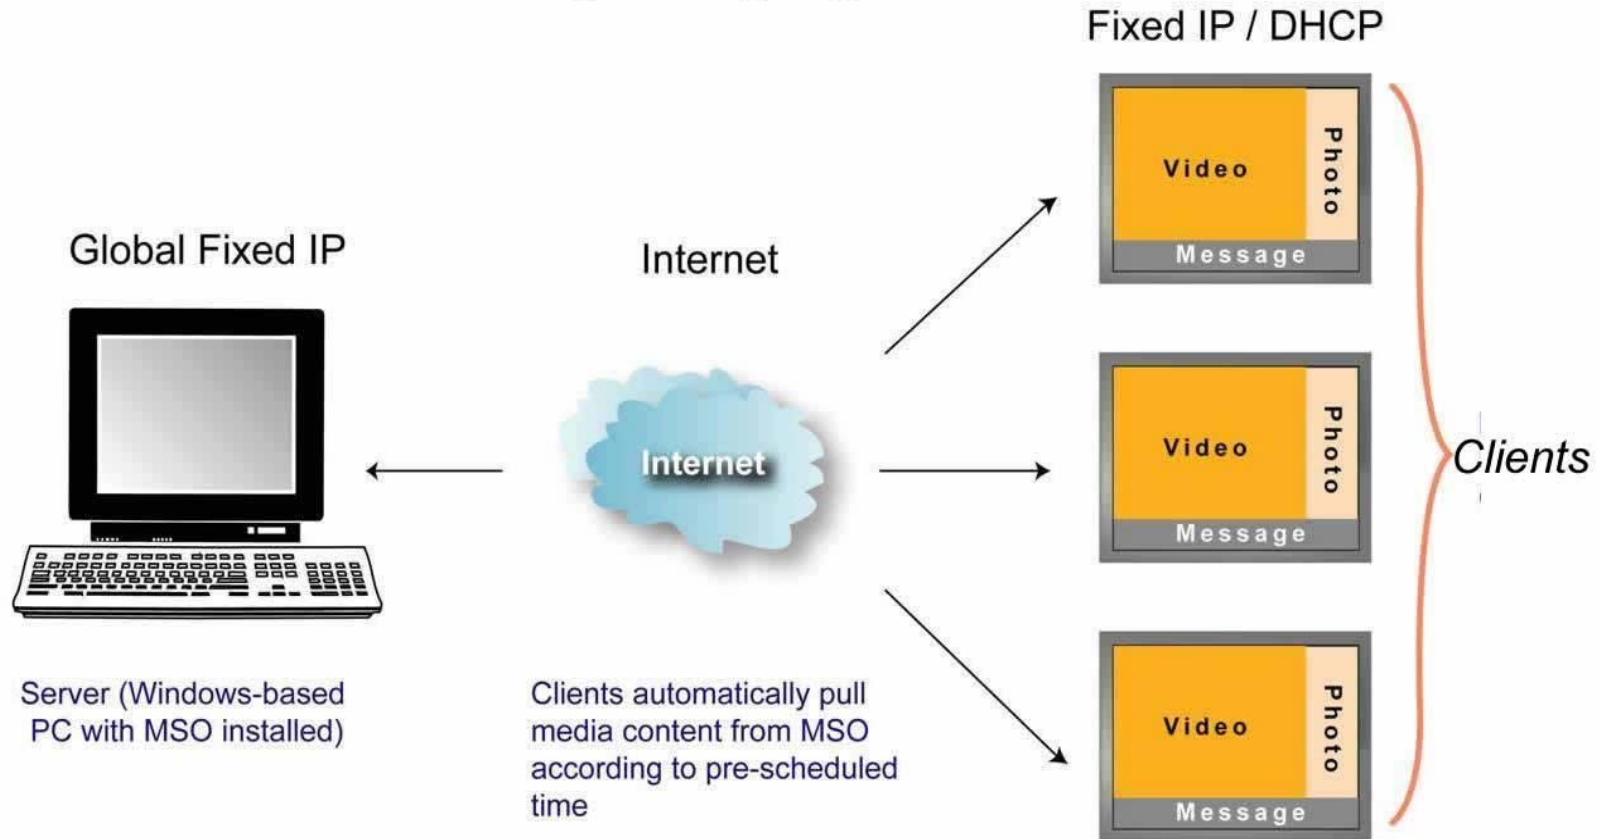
Fixed IP / DHCP

Global Fixed IP

Internet

Internet

Video
Photo
Message

Video
Photo
Message

Video
Photo
Message

Clients

Server (Windows-based PC with MSO installed)

Clients automatically pull media content from MSO according to pre-scheduled time